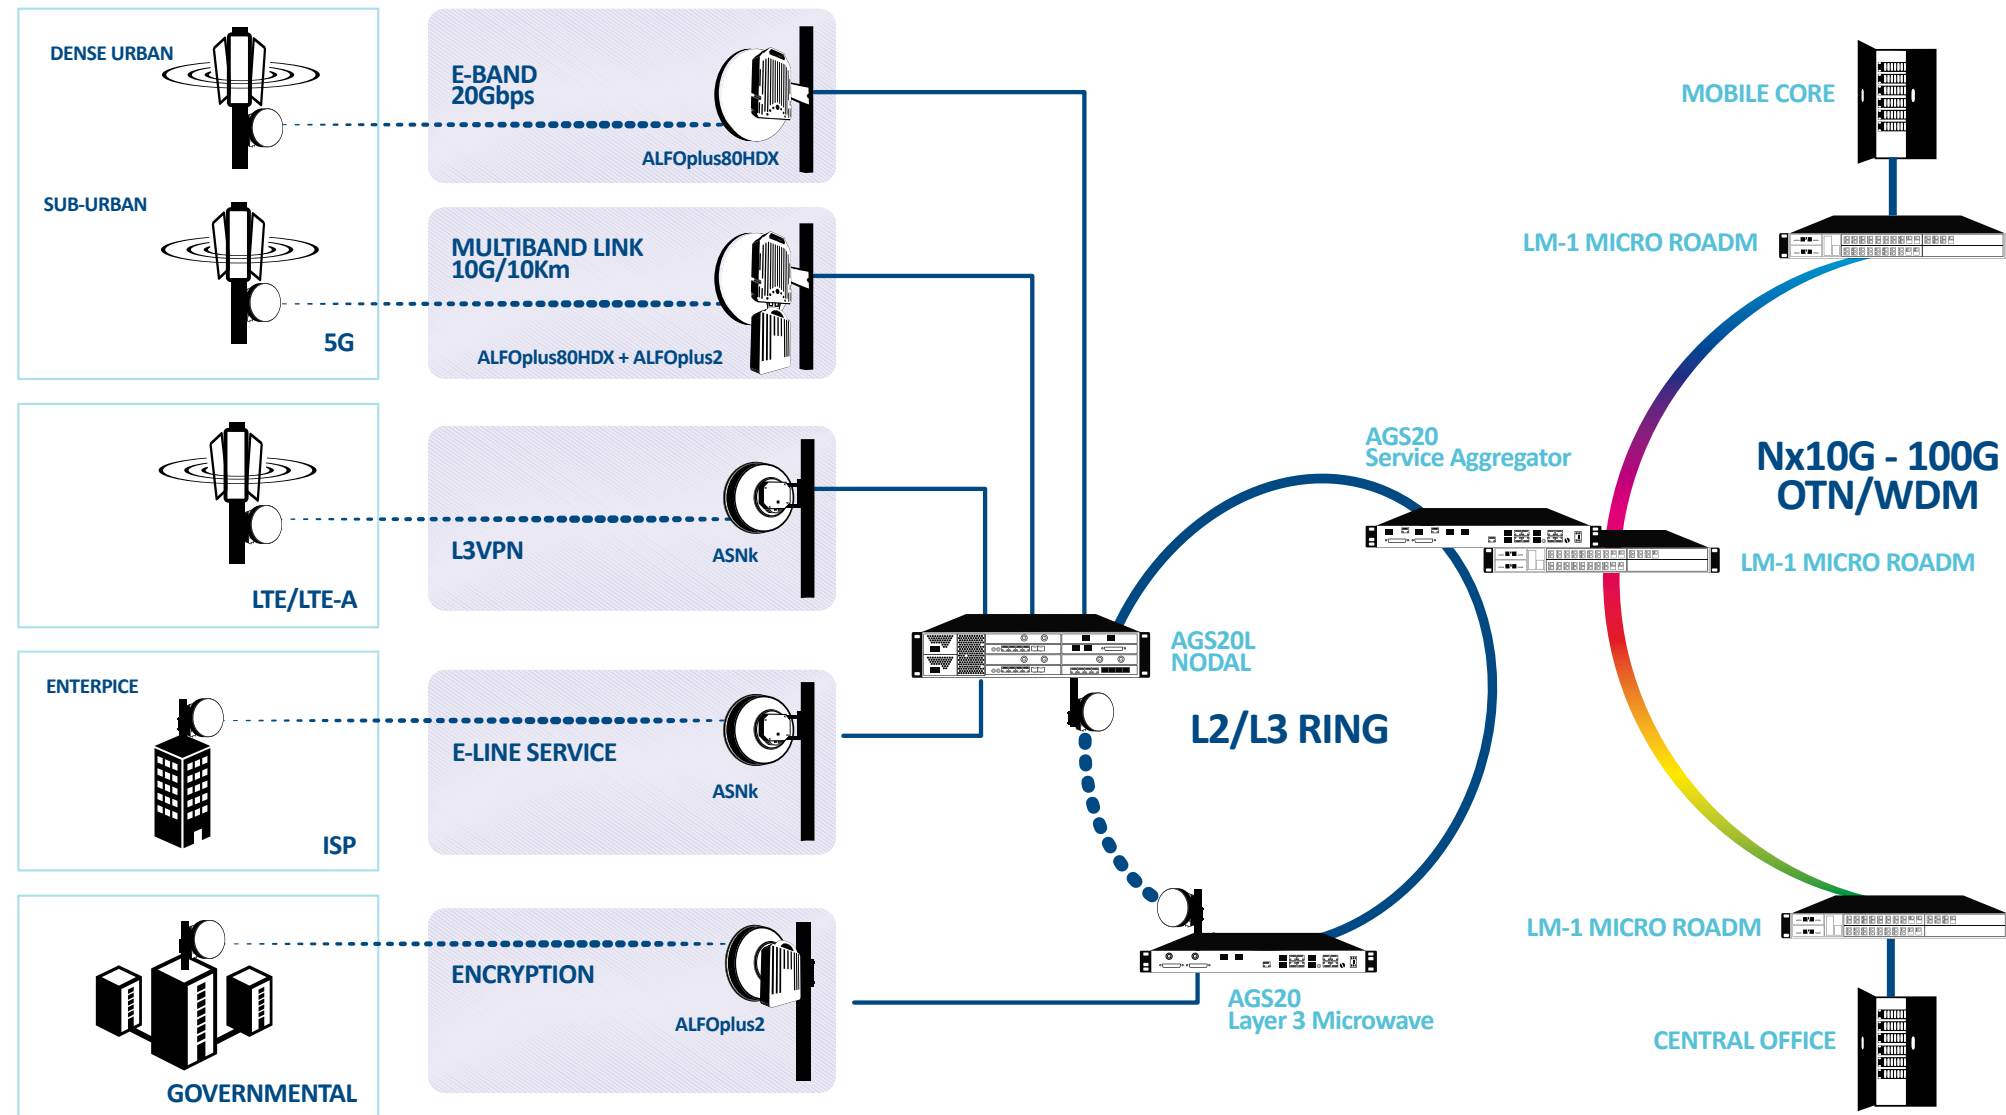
DENSE URBAN

SUB-URBAN

5G

E-BAND
20Gbps

ALFOplus80HDX

MULTIBAND LINK
10G/10Km

ALFOplus80HDX + ALFOplus2

LTE/LTE-A

L3VPN

ASNk

ENTERPICE

ISP

E-LINE SERVICE

ASNk

GOVERNMENTAL

ENCRYPTION

ALFOplus2

AGS20L
NODAL

L2/L3 RING

AGS20
Service Aggregator

AGS20
Layer 3 Microwave

MOBILE CORE

LM-1 MICRO ROADM

Nx10G - 100G
OTN/WDM

LM-1 MICRO ROADM

LM-1 MICRO ROADM

CENTRAL OFFICE